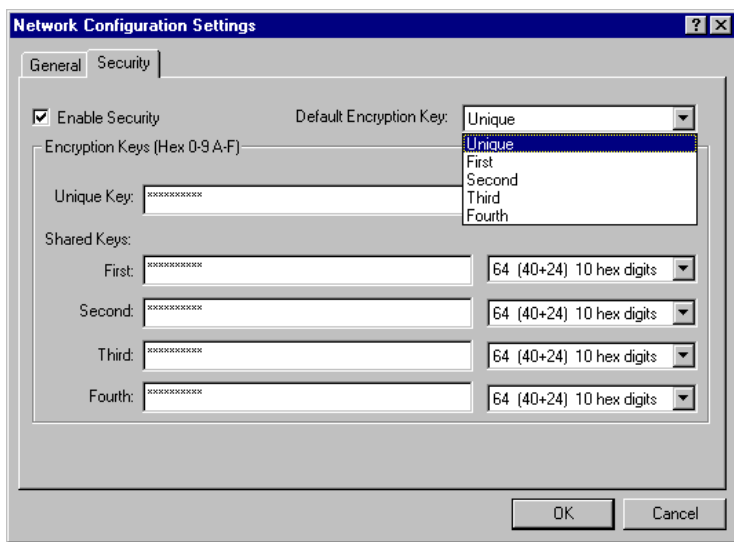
Network Configuration Settings

?

General Security

Enable Security

Default Encryption Key: Unique

Unique
First
Second
Third
Fourth

Encryption Keys (Hex 0-9 A-F)

Unique Key: xxxxxxxxxx

Shared Keys:

First: xxxxxxxxxx 64 (40+24) 10 hex digits

Second: xxxxxxxxxx 64 (40+24) 10 hex digits

Third: xxxxxxxxxx 64 (40+24) 10 hex digits

Fourth: xxxxxxxxxx 64 (40+24) 10 hex digits

OK Cancel